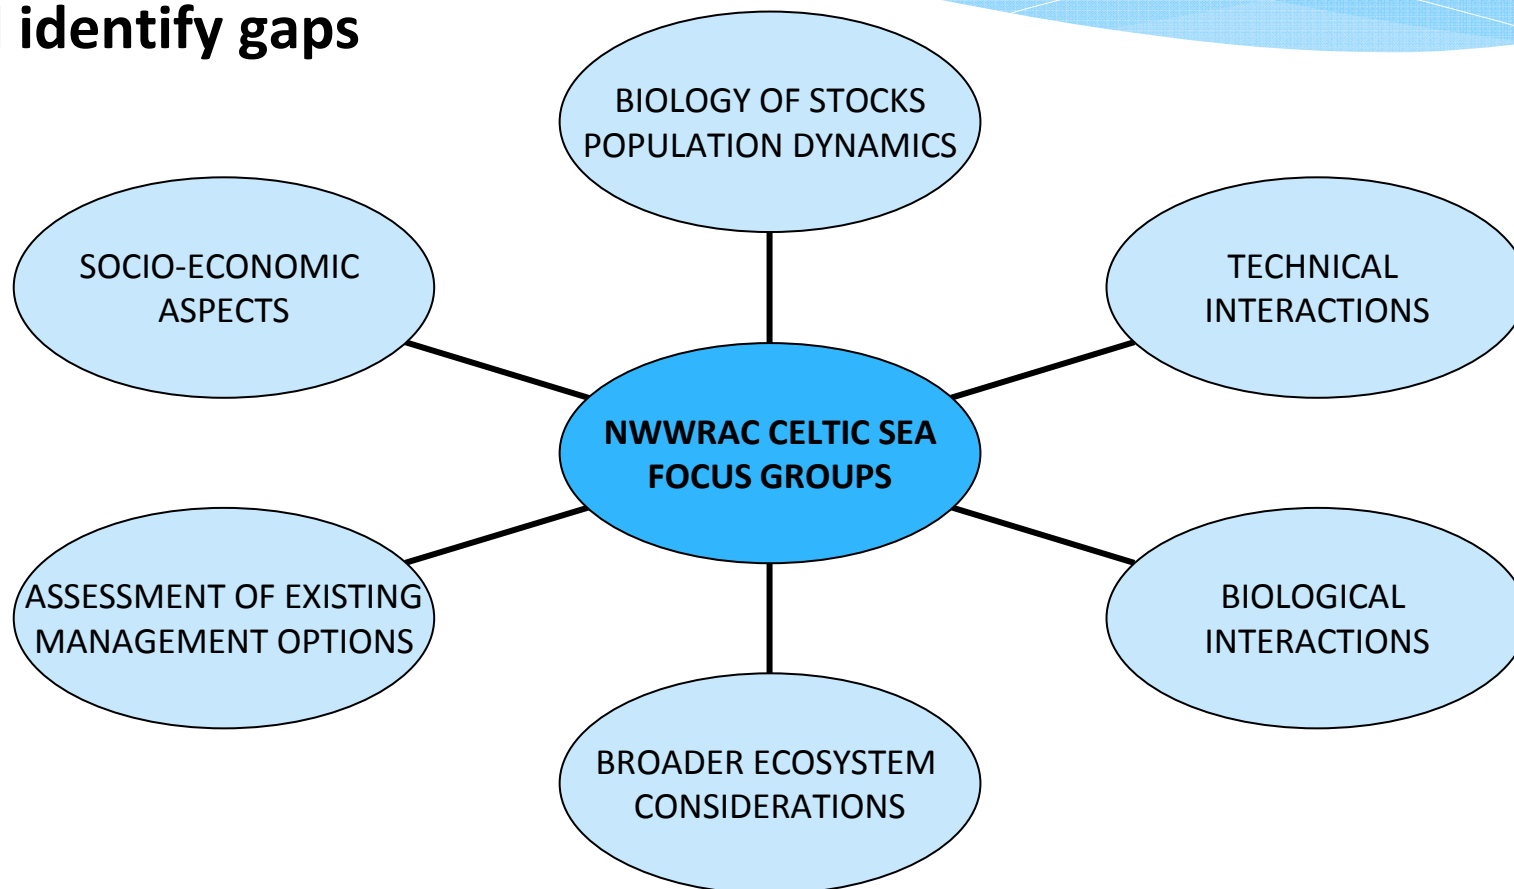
identify gaps

BIOLOGY OF STOCKS POPULATION DYNAMICS

SOCIO-ECONOMIC ASPECTS

TECHNICAL INTERACTIONS

NWWRAC CELTIC SEA FOCUS GROUPS

ASSESSMENT OF EXISTING MANAGEMENT OPTIONS

BIOLOGICAL INTERACTIONS

BROADER ECOSYSTEM CONSIDERATIONS